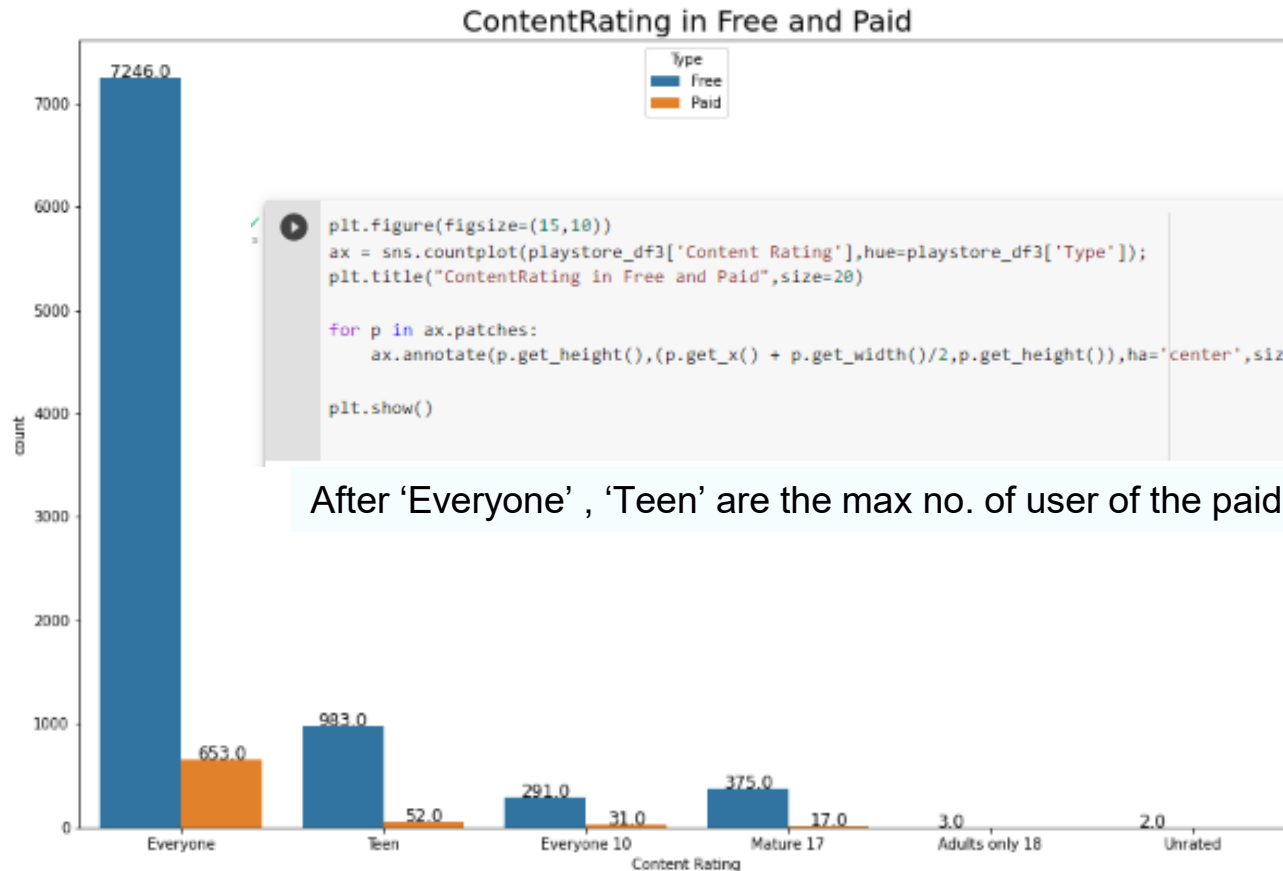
ContentRating in Free and Paid

Type
Free
Paid

7246.0

7000
6000
5000
4000
3000
2000
1000
0

count

```
plt.figure(figsize=(15,10))
ax = sns.countplot(playstore_df3['Content Rating'],hue=playstore_df3['Type']);
plt.title("ContentRating in Free and Paid",size=20)

for p in ax.patches:
    ax.annotate(p.get_height(),(p.get_x() + p.get_width()/2,p.get_height()),ha='center',siz

plt.show()
```

After ‘Everyone’ , ‘Teen’ are the max no. of user of the paid

653.0
983.0
52.0
291.0
31.0
375.0
17.0
3.0
2.0

Everyone
Teen
Everyone 10
Mature 17
Adults only 18
Unrated

Content Rating